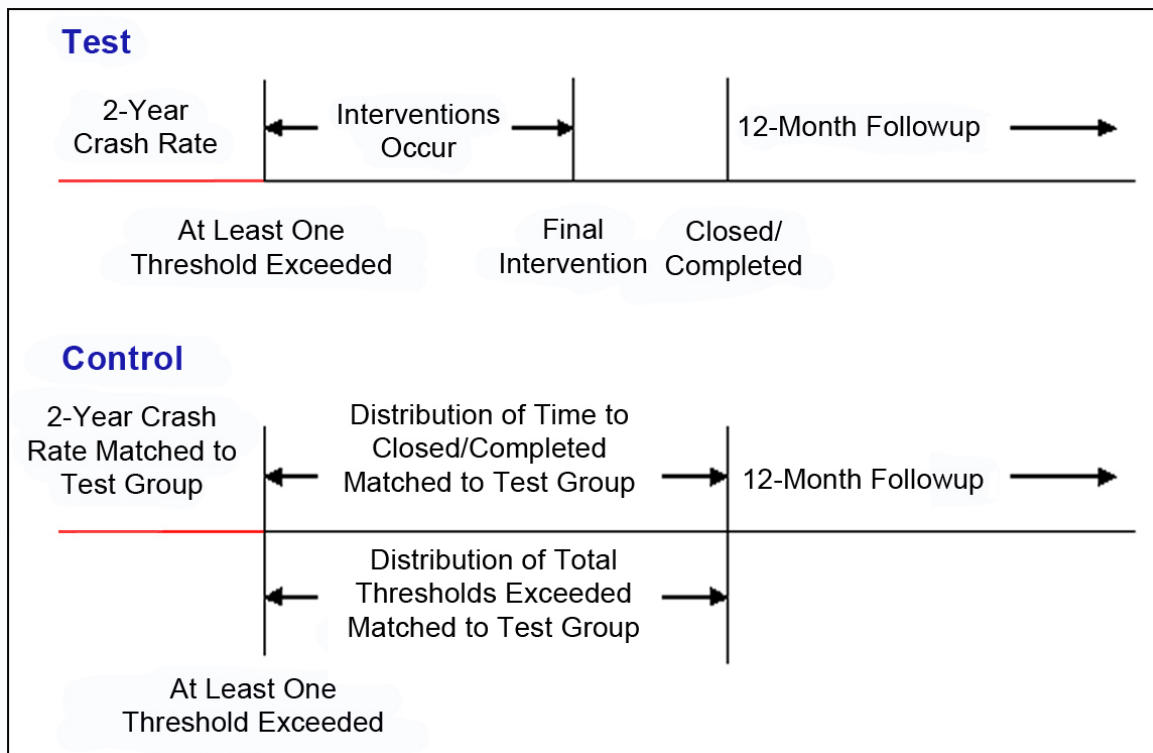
Test

2-Year Crash Rate

Interventions Occur

12-Month Followup

At Least One Threshold Exceeded

Final Intervention

Closed/ Completed

Control

2-Year Crash Rate Matched to Test Group

Distribution of Time to Closed/Completed Matched to Test Group

12-Month Followup

Distribution of Total Thresholds Exceeded Matched to Test Group

At Least One Threshold Exceeded